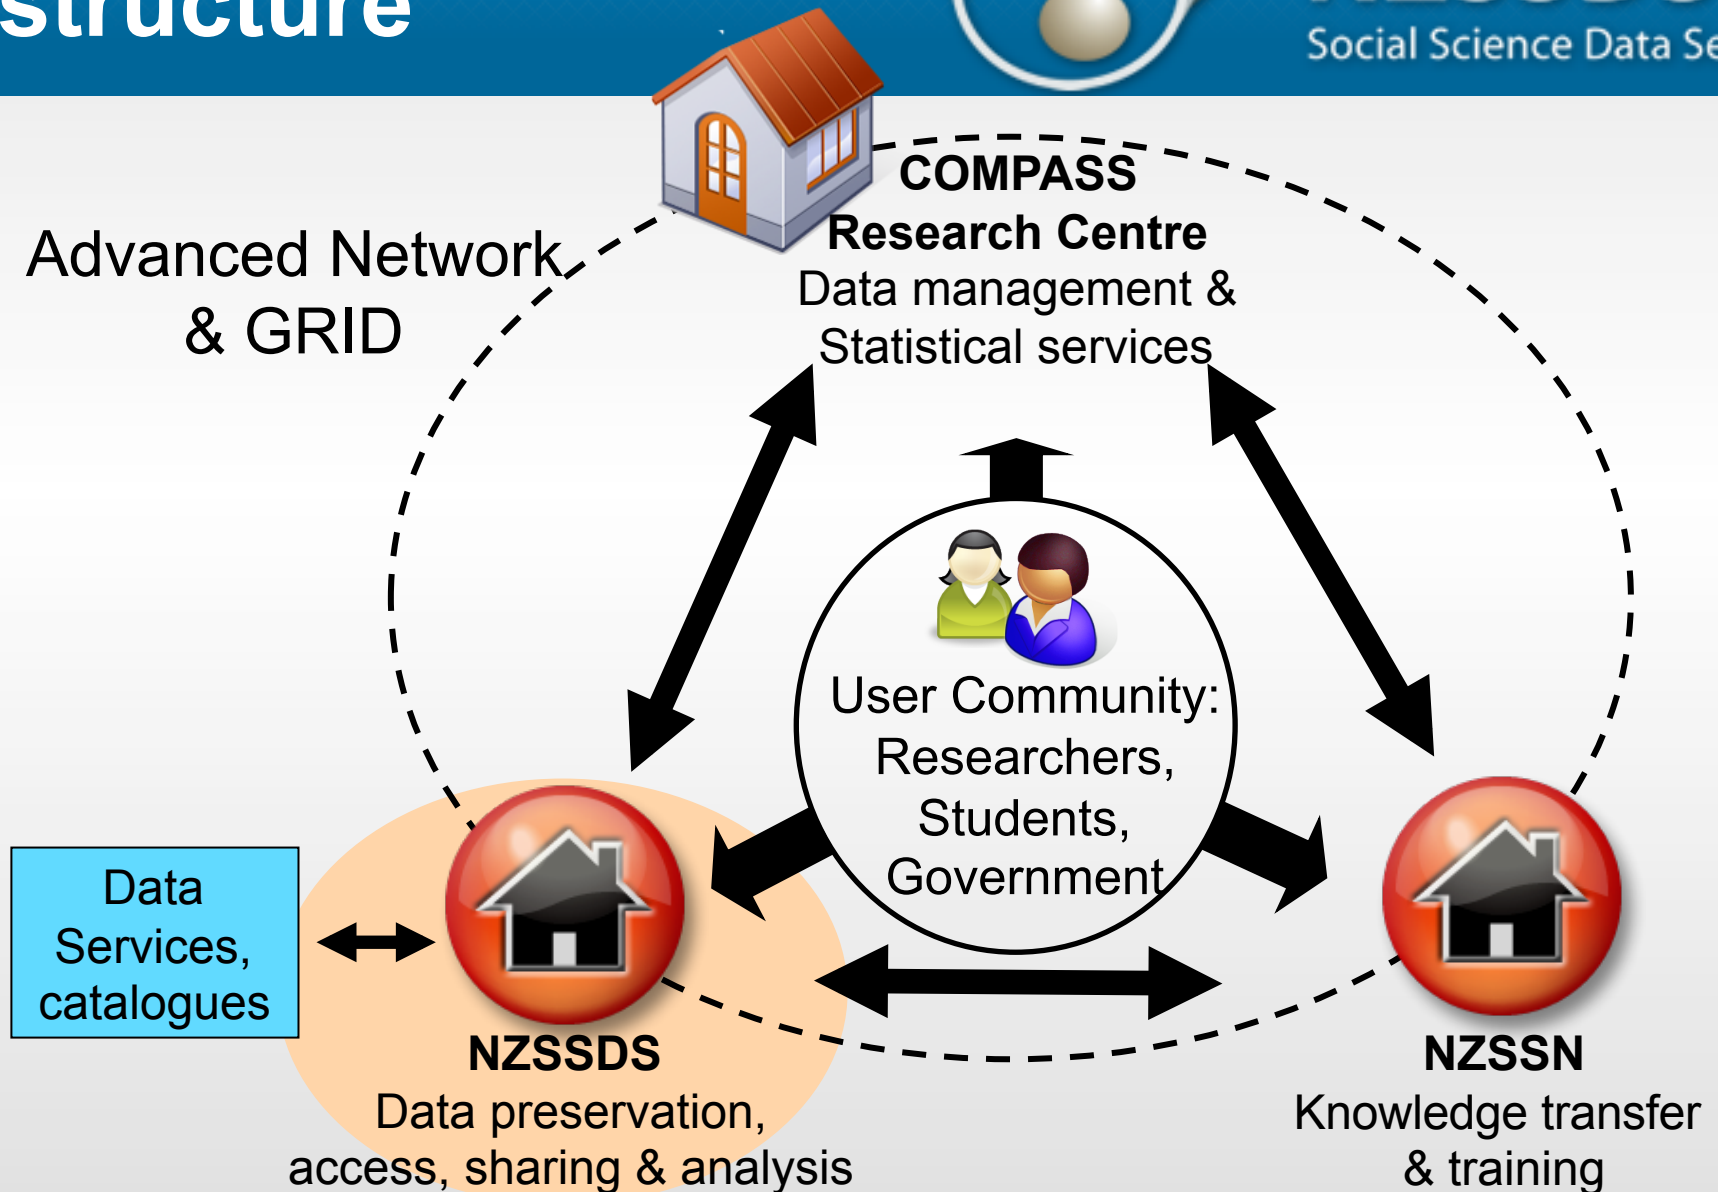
structure

Social Science Data Se

Advanced Network & GRID

COMPASS
Research Centre
Data management & Statistical services

User Community: Researchers, Students, Government

Data Services, catalogues

NZSSDS
Data preservation, access, sharing & analysis

NZSSN
Knowledge transfer & training